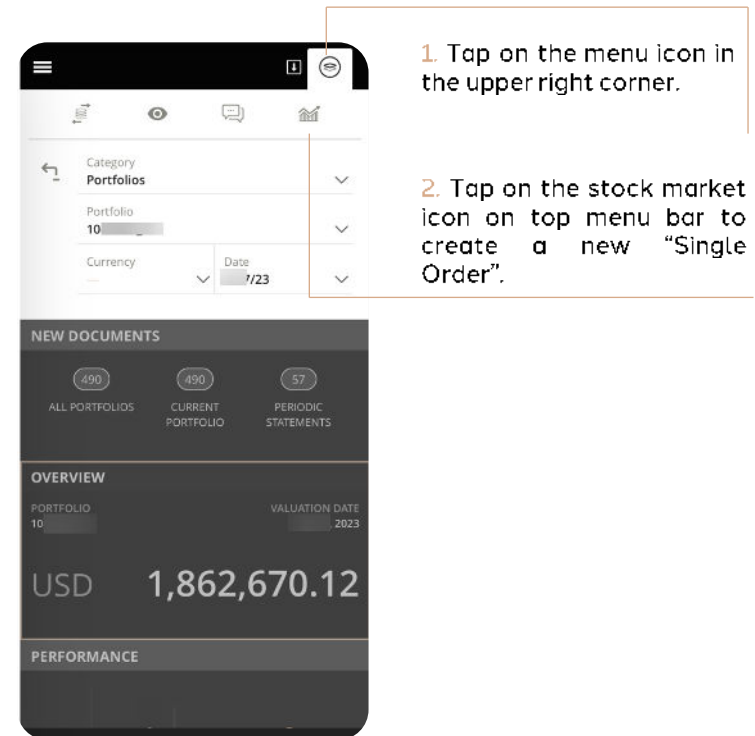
Category
Portfolios

Portfolio
10

Currency
—

Date
7/23

NEW DOCUMENTS

490
ALL PORTFOLIOS

490
CURRENT PORTFOLIO

57
PERIODIC STATEMENTS

OVERVIEW

PORTFOLIO
10

VALUATION DATE
, 2023

USD 1,862,670.12

PERFORMANCE

1. Tap on the menu icon in the upper right corner.

2. Tap on the stock market icon on top menu bar to create a new "Single Order".